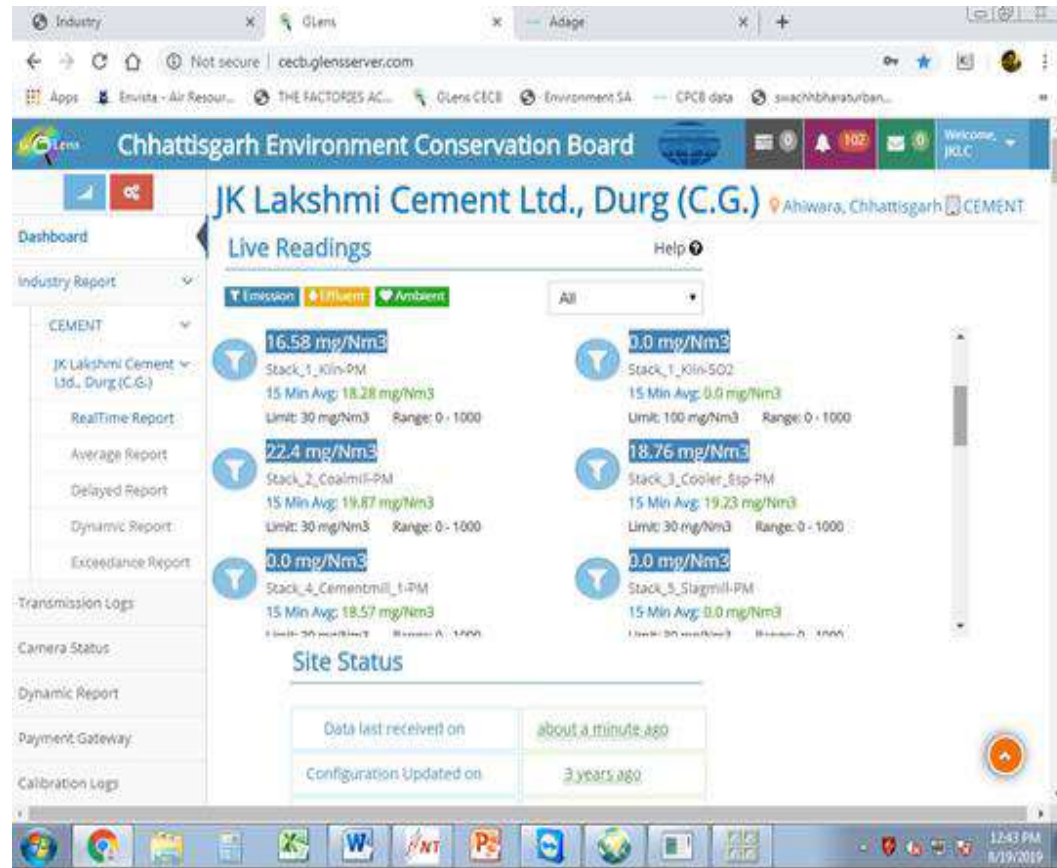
Industry × GLens × Adage × +

Not secure | cecb.glensserver.com

Apps Envista - Air Resour... THE FACTORIES AC... GLens CECB Environment SA CPCB data swachhbharaturban...

GLens Chhattisgarh Environment Conservation Board 0 102 0 Welcome, JKLC

Dashboard
Industry Report
CEMENT
JK Lakshmi Cement Ltd., Durg (C.G.)
RealTime Report
Average Report
Delayed Report
Dynamic Report
Exceedance Report
Transmission Logs
Camera Status
Dynamic Report
Payment Gateway
Calibration Logs

JK Lakshmi Cement Ltd., Durg (C.G.) Ahiwara, Chhattisgarh CEMENT

Live Readings Help

Emission Effluent Ambient All

16.58 mg/Nm3
Stack_1_Kiln-PM
15 Min Avg: 18.28 mg/Nm3
Limit: 30 mg/Nm3 Range: 0 - 1000

0.0 mg/Nm3
Stack_1_Kiln-SO2
15 Min Avg: 0.0 mg/Nm3
Limit: 100 mg/Nm3 Range: 0 - 1000

22.4 mg/Nm3
Stack_2_Coalmill-PM
15 Min Avg: 19.87 mg/Nm3
Limit: 30 mg/Nm3 Range: 0 - 1000

18.76 mg/Nm3
Stack_3_Cooler_Esp-PM
15 Min Avg: 19.23 mg/Nm3
Limit: 30 mg/Nm3 Range: 0 - 1000

0.0 mg/Nm3
Stack_4_Cementmill_1-PM
15 Min Avg: 18.57 mg/Nm3
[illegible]

0.0 mg/Nm3
Stack_5_Slagmill-PM
15 Min Avg: 0.0 mg/Nm3
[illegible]

Site Status

| Data last received on | about a minute ago |
|---|---|
| Configuration Updated on | 3 years ago |

12:43 PM 6/19/2019